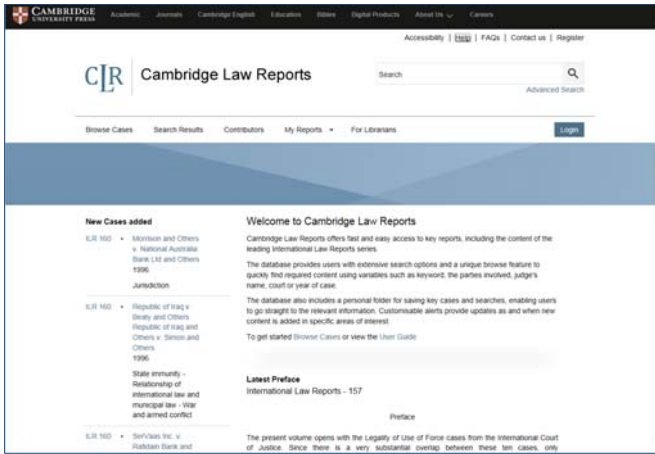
CAMBRIDGE UNIVERSITY PRESS Academic Journals Cambridge English Education Bibles Digital Products About Us Careers

Accessibility | Help | FAQs | Contact us | Register

CLR Cambridge Law Reports

Search

Advanced Search

Browse Cases Search Results Contributors My Reports For Librarians Login

New Cases added

ILR 160 • Morrison and Others v. National Australia Bank Ltd and Others 1996 Jurisdiction

ILR 160 • Republic of Iraq v. Beaty and Others Republic of Iraq and Others v. Simon and Others 1996 State immunity - Relationship of international law and municipal law - War and armed conflict

ILR 160 • SerVaas Inc. v. Rafidain Bank and

Welcome to Cambridge Law Reports

Cambridge Law Reports offers fast and easy access to key reports, including the content of the leading International Law Reports series.

The database provides users with extensive search options and a unique browse feature to quickly find required content using variables such as keyword, the parties involved, judge's name, court or year of case.

The database also includes a personal folder for saving key cases and searches, enabling users to go straight to the relevant information. Customisable alerts provide updates as and when new content is added in specific areas of interest.

To get started Browse Cases or view the User Guide

Latest Preface
International Law Reports - 157

Preface

The present volume opens with the Legality of Use of Force cases from the International Court of Justice. Since there is a very substantial overlap between these ten cases, only